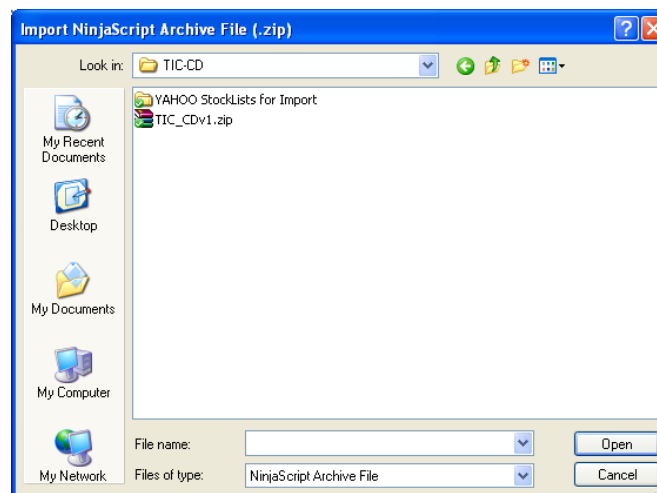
Import NinjaScript Archive File (.zip)

Look in: TIC-CD

My Recent Documents

Desktop

My Documents

My Computer

My Network

YAHOO StockLists for Import
TIC_CDv1.zip

File name:
Files of type: NinjaScript Archive File

Open
Cancel